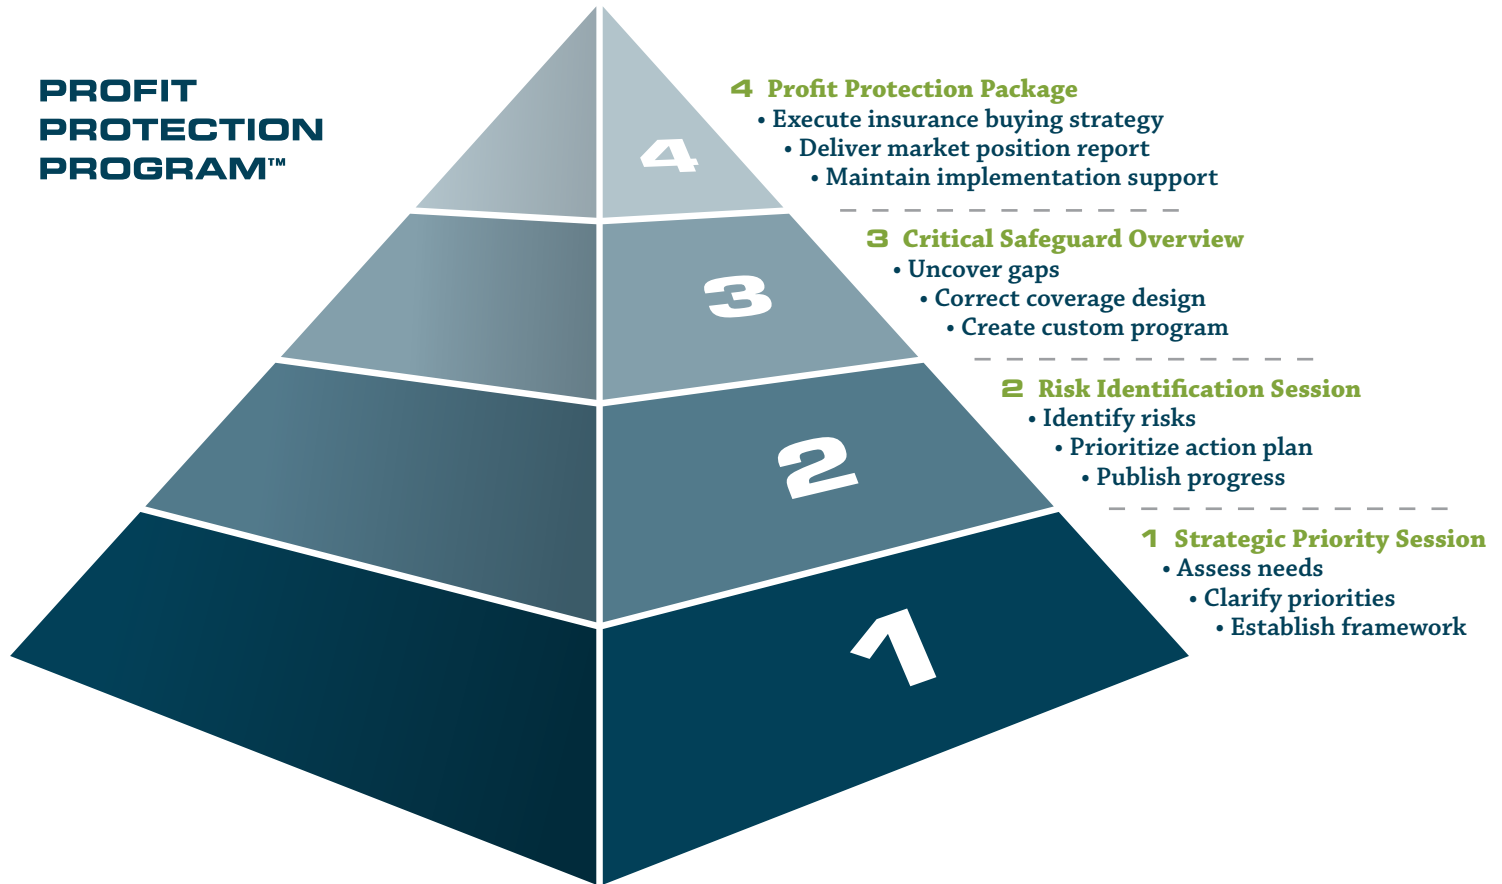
PROFIT PROTECTION PROGRAM™

4

3

2

1

4 Profit Protection Package
• Execute insurance buying strategy
• Deliver market position report
• Maintain implementation support

3 Critical Safeguard Overview
• Uncover gaps
• Correct coverage design
• Create custom program

2 Risk Identification Session
• Identify risks
• Prioritize action plan
• Publish progress

1 Strategic Priority Session
• Assess needs
• Clarify priorities
• Establish framework